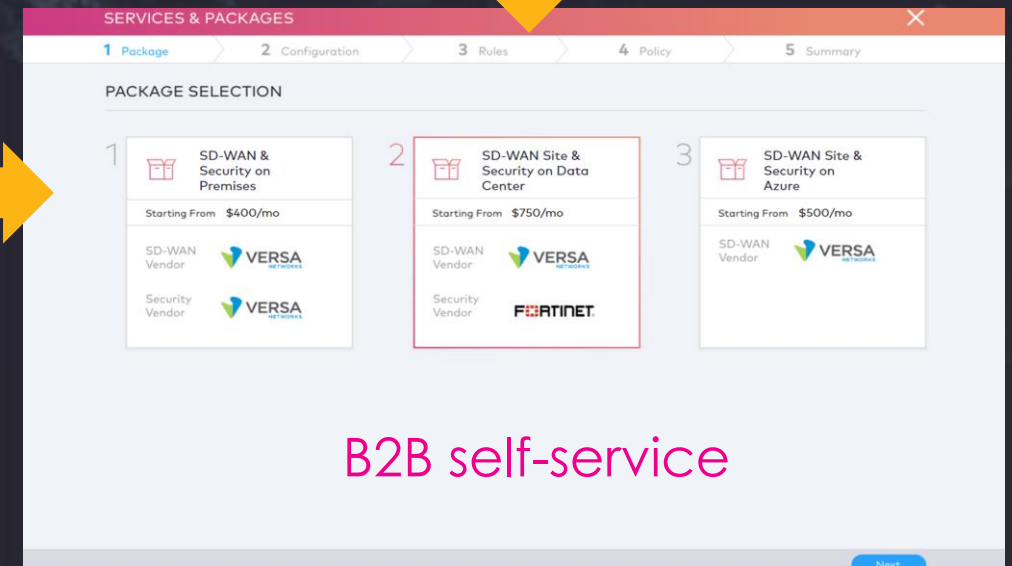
SERVICES & PACKAGES

1 Package 2 Configuration 3 Rules 4 Policy 5 Summary

PACKAGE SELECTION

1
SD-WAN & Security on Premises
Starting From $400/mo
SD-WAN Vendor VERSA NETWORKS
Security Vendor VERSA NETWORKS

2
SD-WAN Site & Security on Data Center
Starting From $750/mo
SD-WAN Vendor VERSA NETWORKS
Security Vendor FORTINET

3
SD-WAN Site & Security on Azure
Starting From $500/mo
SD-WAN Vendor VERSA NETWORKS

B2B self-service

Next